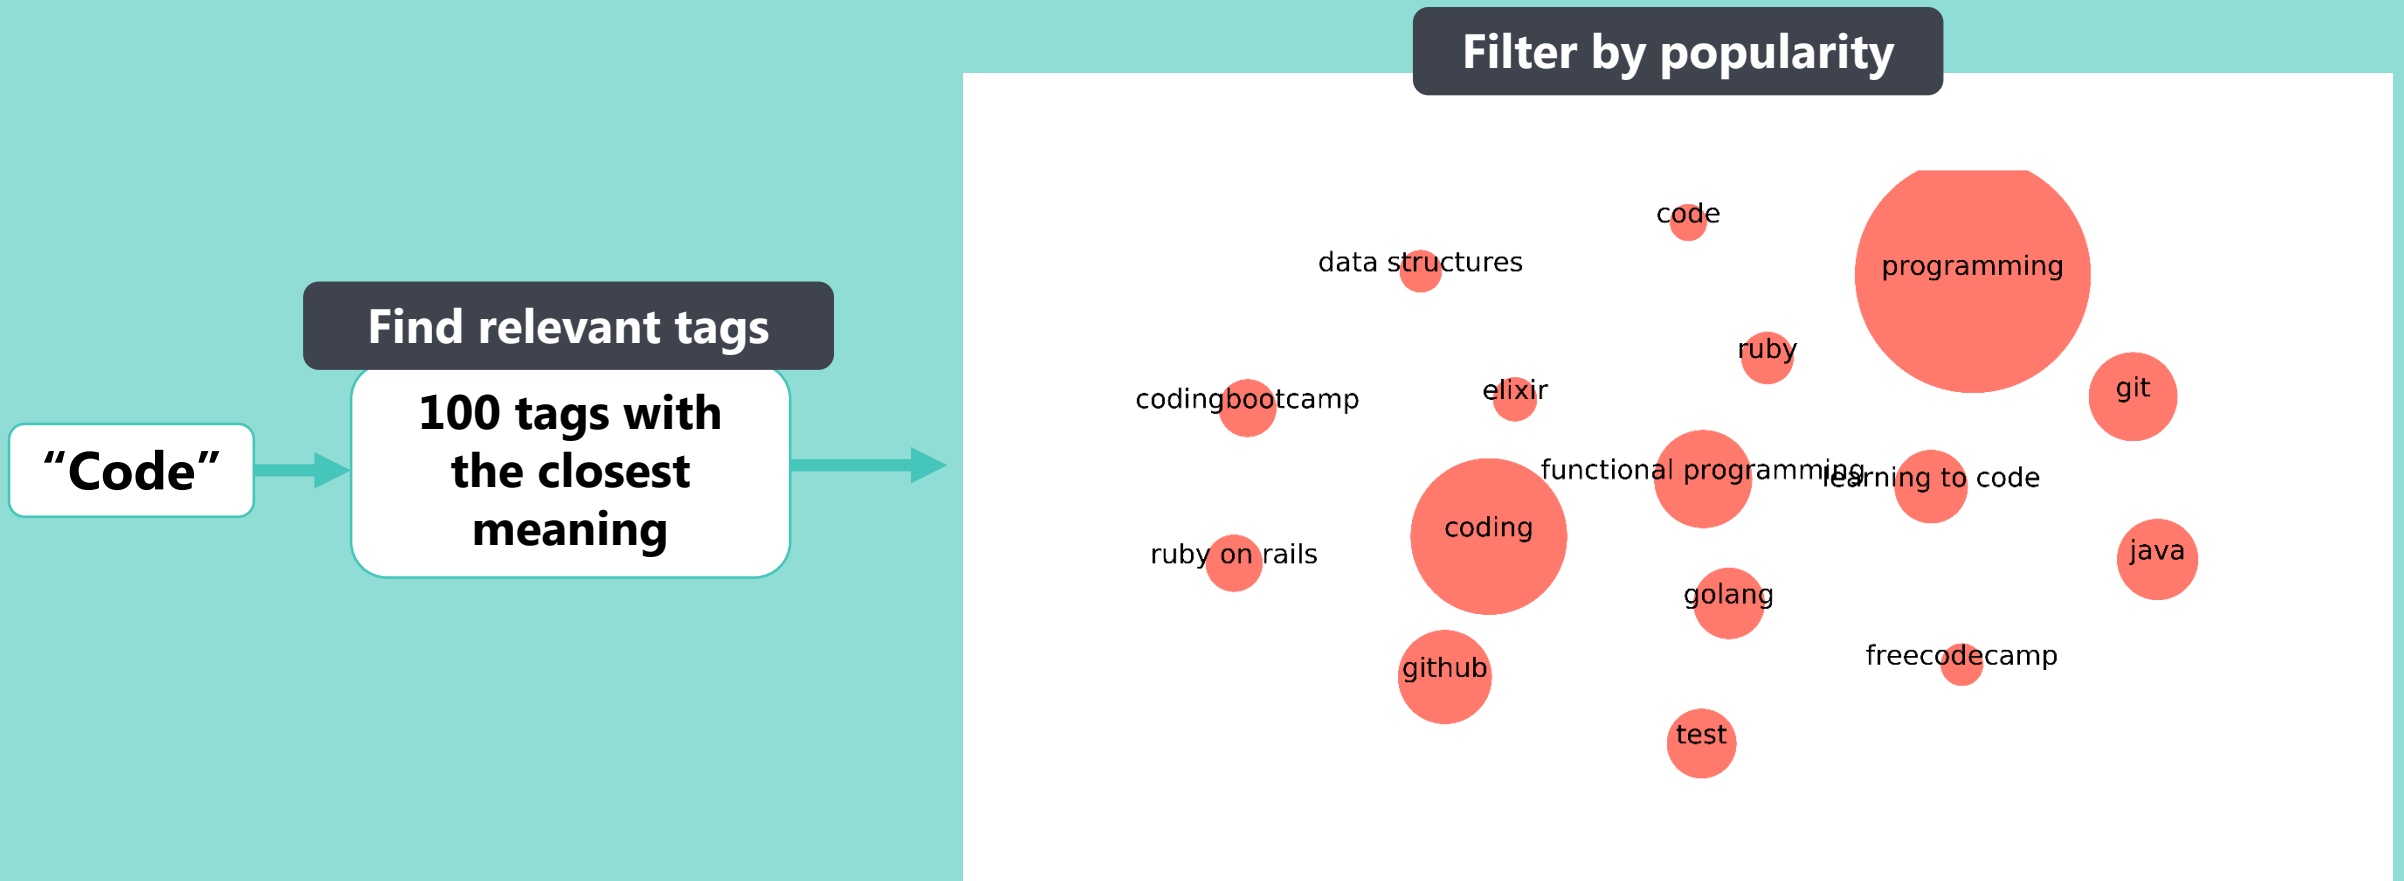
"Code"

Find relevant tags

100 tags with the closest meaning

Filter by popularity

code

programming

data structures

ruby

git

codingbootcamp

elixir

functional programming

learning to code

coding

ruby on rails

java

golang

freecodecamp

github

test